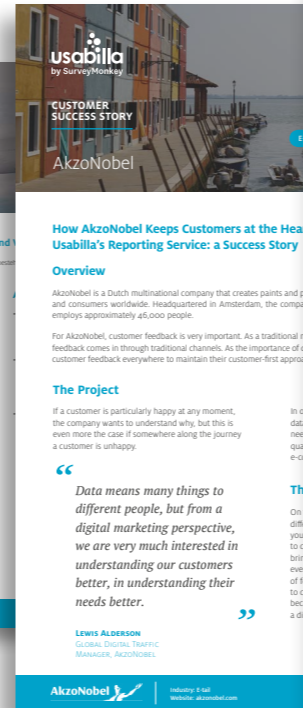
usabilla
by SurveyMonkey

CUSTOMER SUCCESS STORY

AkzoNobel

E

nd

How AkzoNobel Keeps Customers at the Hea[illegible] Usabilla's Reporting Service: a Success Story

Overview

AkzoNobel is a Dutch multinational company that creates paints and p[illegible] and consumers worldwide. Headquartered in Amsterdam, the compa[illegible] employs approximately 46,000 people.

For AkzoNobel, customer feedback is very important. As a traditional m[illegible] feedback comes in through traditional channels. As the importance of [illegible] customer feedback everywhere to maintain their customer-first approa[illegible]

The Project

If a customer is particularly happy at any moment, the company wants to understand why, but this is even more the case if somewhere along the journey a customer is unhappy.

In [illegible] data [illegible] nee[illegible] qua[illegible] e-c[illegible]

"Data means many things to different people, but from a digital marketing perspective, we are very much interested in understanding our customers better, in understanding their needs better."

Lewis Alderson
Global Digital Traffic Manager, AkzoNobel

Th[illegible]

On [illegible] diff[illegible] you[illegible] to c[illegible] brin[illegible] eve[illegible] of f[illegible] to c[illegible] bec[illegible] a di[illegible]

AkzoNobel

Industry: E-tail
Website: akzonobel.com